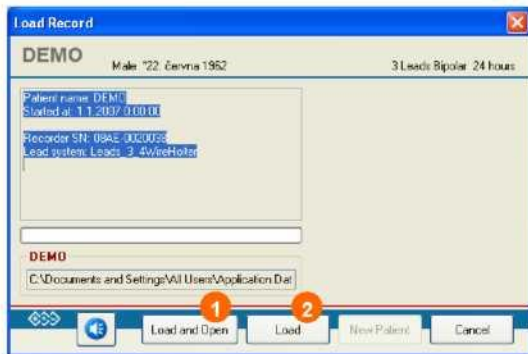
Load Record

DEMO Male *22. června 1962 3 Leads Bipolar 24 hours

Patient name: DEMO
Started at: 1.1.2037 0:00:00

Recorder SN: 08AE-0020038
Lead system: Leads_3_4WireHolter

DEMO
C:\Documents and Settings\All Users\Application Dat

1 2
Load and Open Load New Patient Cancel